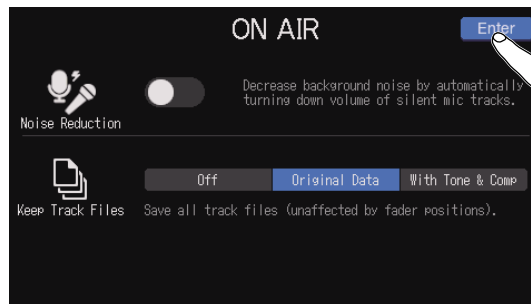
ON AIR

Enter

Noise Reduction

Decrease background noise by automatically turning down volume of silent mic tracks.

Keep Track Files

Off

Original Data

With Tone & Comp

Save all track files (unaffected by fader positions).